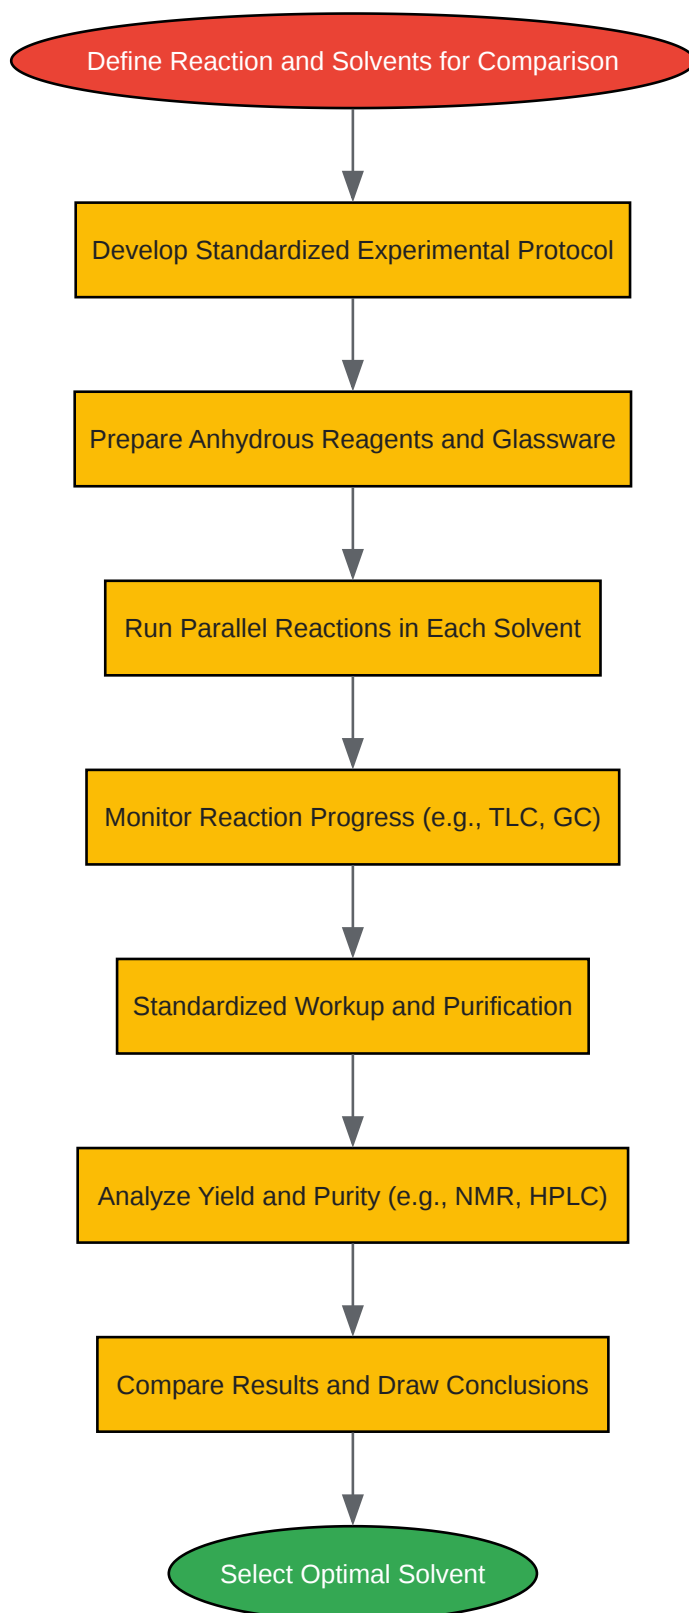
Define Reaction and Solvents for Comparison

Develop Standardized Experimental Protocol

Prepare Anhydrous Reagents and Glassware

Run Parallel Reactions in Each Solvent

Monitor Reaction Progress (e.g., TLC, GC)

Standardized Workup and Purification

Analyze Yield and Purity (e.g., NMR, HPLC)

Compare Results and Draw Conclusions

Select Optimal Solvent